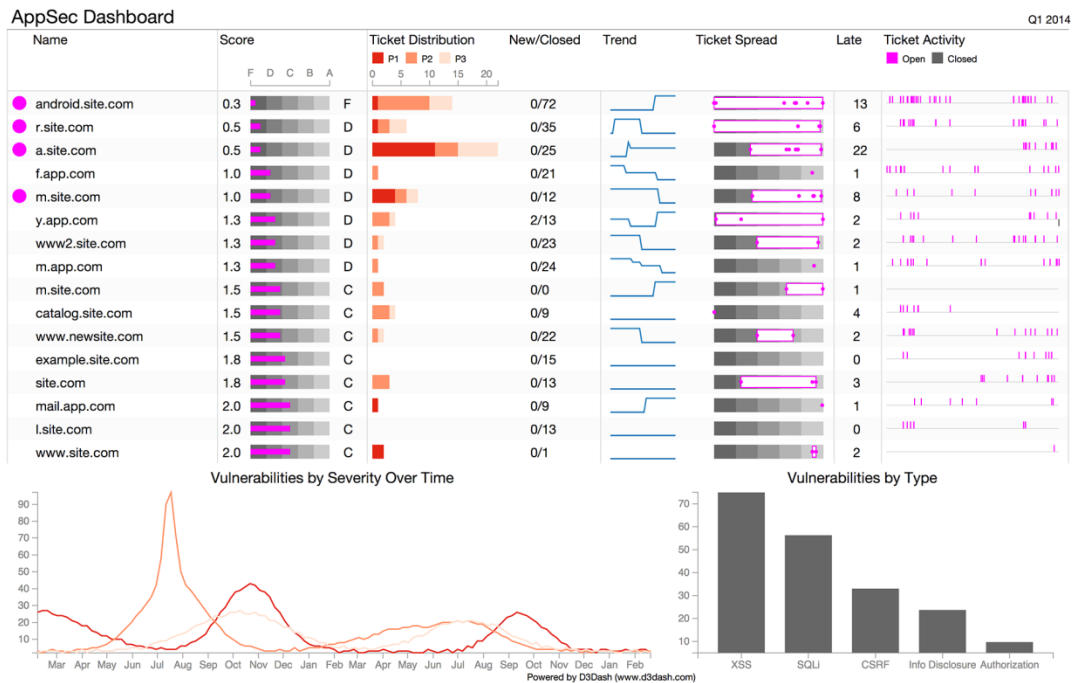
AppSec Dashboard

Q1 2014

| Name | Score | | Ticket Distribution | New/Closed | Trend | Ticket Spread | Late | Ticket Activity |
|---|---|---|---|---|---|---|---|---|
| | F D C B A | | P1 P2 P3 0 5 10 15 20 | | | | | Open Closed |
| android.site.com | 0.3 | F | | 0/72 | | | 13 | |
| r.site.com | 0.5 | D | | 0/35 | | | 6 | |
| a.site.com | 0.5 | D | | 0/25 | | | 22 | |
| f.app.com | 1.0 | D | | 0/21 | | | 1 | |
| m.site.com | 1.0 | D | | 0/12 | | | 8 | |
| y.app.com | 1.3 | D | | 2/13 | | | 2 | |
| www2.site.com | 1.3 | D | | 0/23 | | | 2 | |
| m.app.com | 1.3 | D | | 0/24 | | | 1 | |
| m.site.com | 1.5 | C | | 0/0 | | | 1 | |
| catalog.site.com | 1.5 | C | | 0/9 | | | 4 | |
| www.newsite.com | 1.5 | C | | 0/22 | | | 2 | |
| example.site.com | 1.8 | C | | 0/15 | | | 0 | |
| site.com | 1.8 | C | | 0/13 | | | 3 | |
| mail.app.com | 2.0 | C | | 0/9 | | | 1 | |
| l.site.com | 2.0 | C | | 0/13 | | | 0 | |
| www.site.com | 2.0 | C | | 0/1 | | | 2 | |

Vulnerabilities by Severity Over Time

90 80 70 60 50 40 30 20 10

Mar Apr May Jun Jul Aug Sep Oct Nov Dec Jan Feb Mar Apr May Jun Jul Aug Sep Oct Nov Dec Jan Feb

Powered by D3Dash (www.d3dash.com)

Vulnerabilities by Type

70 60 50 40 30 20 10

XSS SQLi CSRF Info Disclosure Authorization